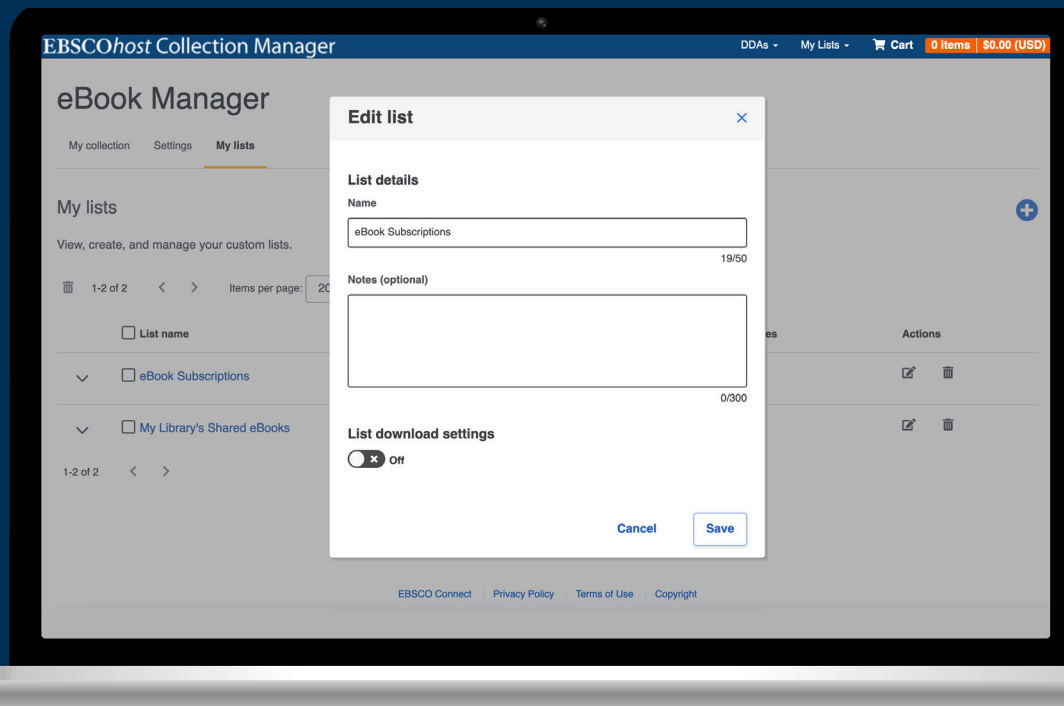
EBSCOhost Collection Manager

DDAs My Lists Cart 0 items | $0.00 (USD)

eBook Manager

My collection Settings My lists

My lists

View, create, and manage your custom lists.

1-2 of 2 < > Items per page: 20

List name

eBook Subscriptions

My Library's Shared eBooks

1-2 of 2 < >

es

Actions

Edit list

List details

Name

eBook Subscriptions

19/50

Notes (optional)

0/300

List download settings

Off

Cancel Save

EBSCO Connect | Privacy Policy | Terms of Use | Copyright